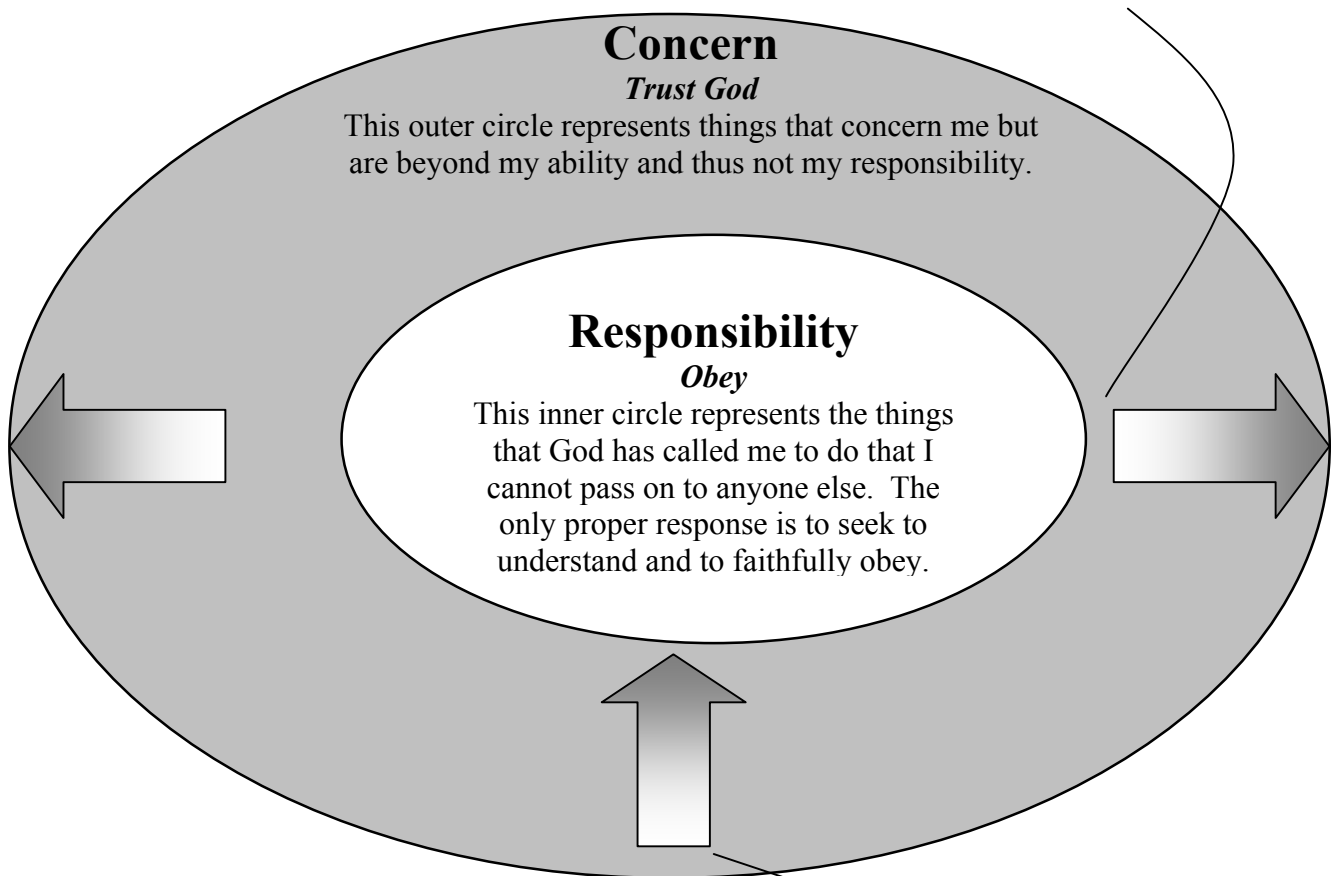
Concern
*Trust God*
This outer circle represents things that concern me but are beyond my ability and thus not my responsibility.

Responsibility
*Obey*
This inner circle represents the things that God has called me to do that I cannot pass on to anyone else. The only proper response is to seek to understand and to faithfully obey.